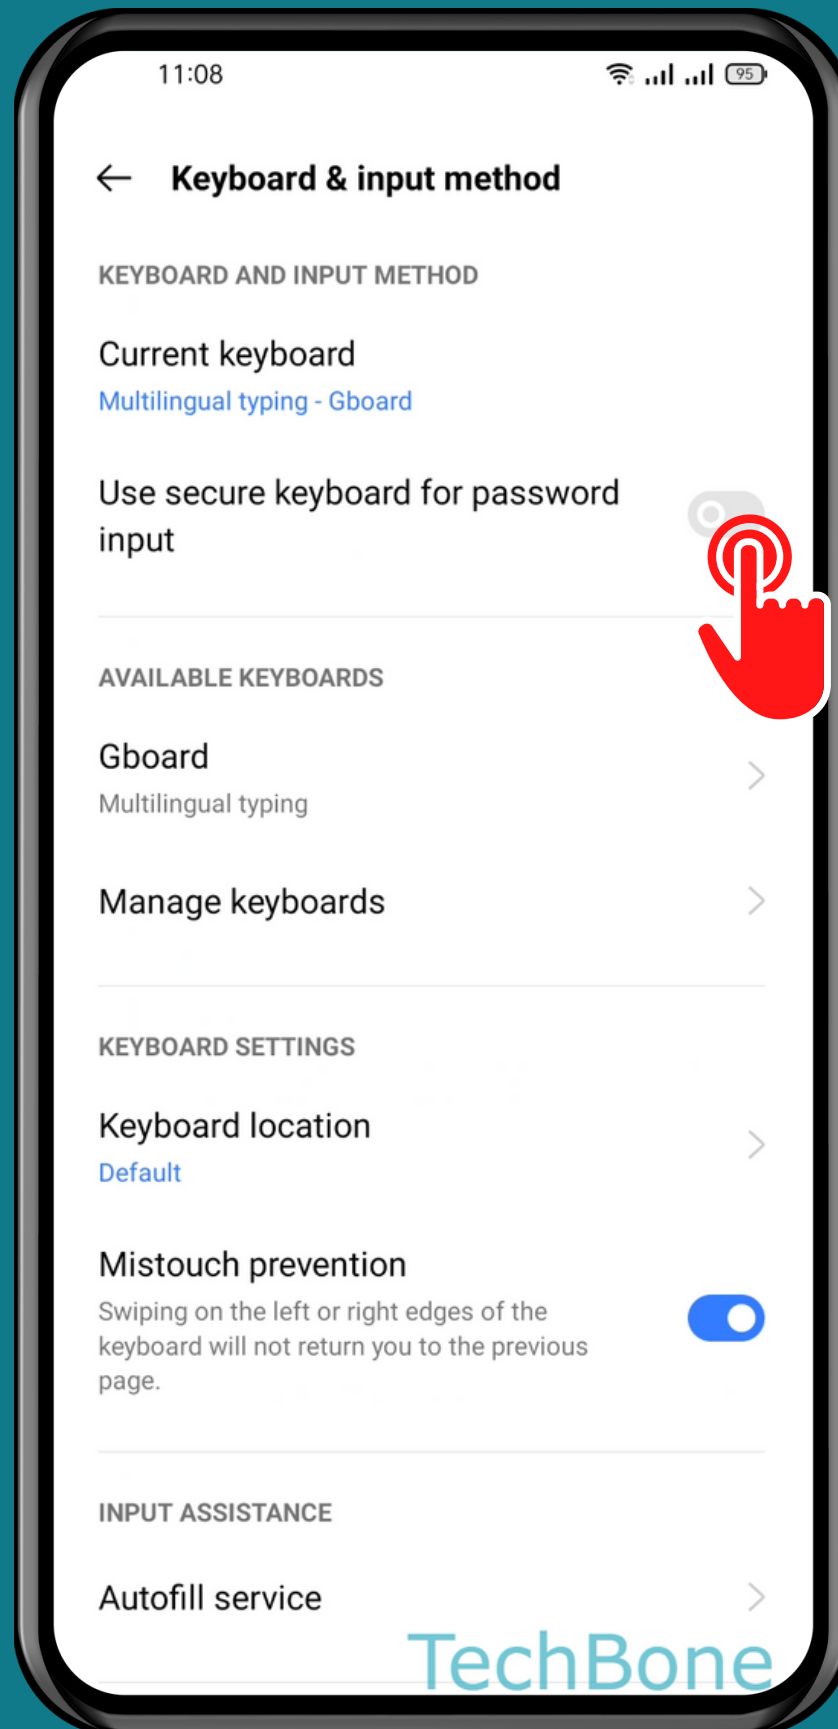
11:08

95

Keyboard & input method

KEYBOARD AND INPUT METHOD

Current keyboard

Multilingual typing - Gboard

Use secure keyboard for password input

AVAILABLE KEYBOARDS

Gboard

Multilingual typing

Manage keyboards

KEYBOARD SETTINGS

Keyboard location

Default

Mistouch prevention

Swiping on the left or right edges of the keyboard will not return you to the previous page.

INPUT ASSISTANCE

Autofill service

TechBone